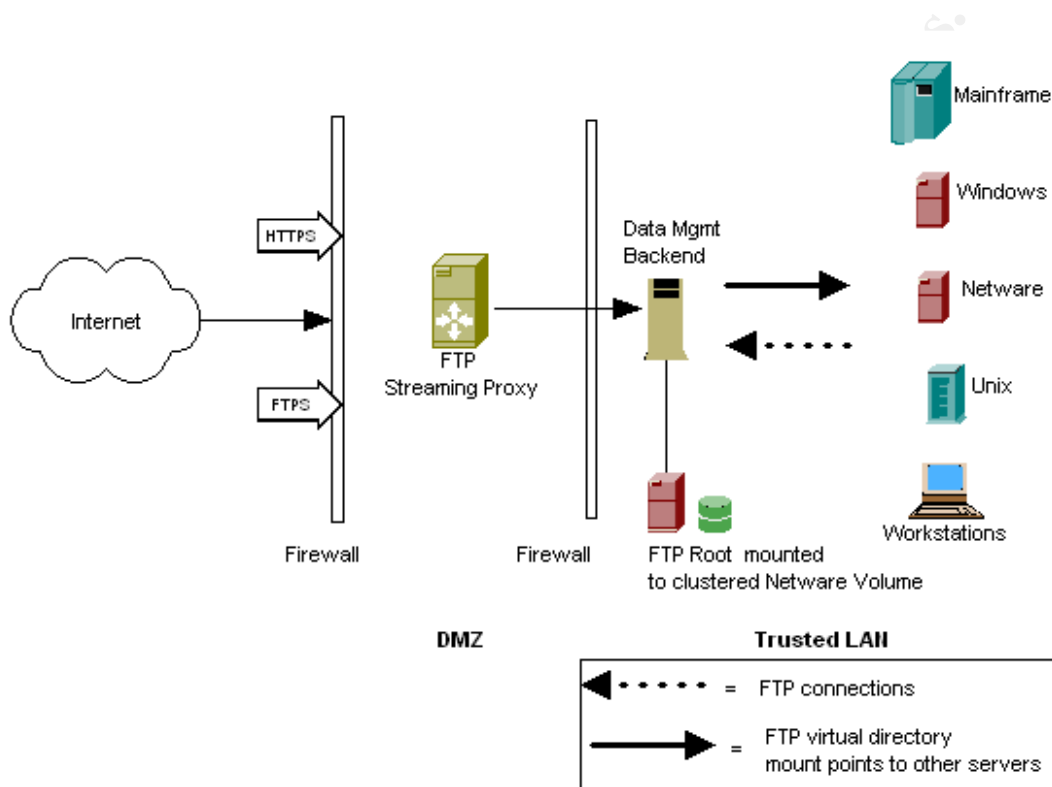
Mainframe

Windows

HTTPS

Data Mgmt Backend

Internet

Netware

FTP Streaming Proxy

Unix

FTPS

Workstations

Firewall

Firewall

FTP Root mounted to clustered Netware Volume

DMZ

Trusted LAN

= FTP connections

= FTP virtual directory mount points to other servers